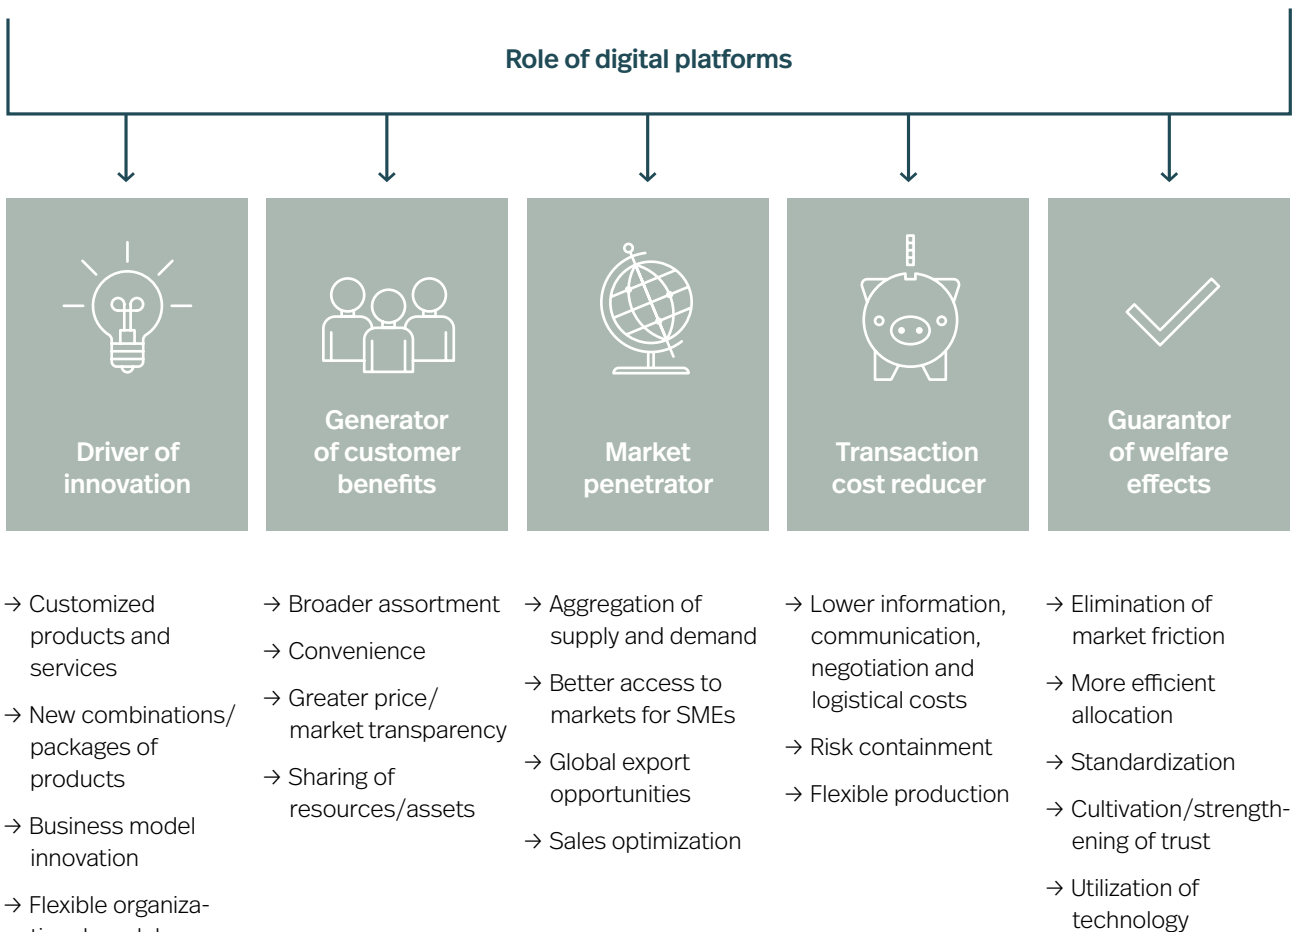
Role of digital platforms

Driver of innovation

Generator of customer benefits

Market penetrator

Transaction cost reducer

Guarantor of welfare effects

→ Customized products and services

→ New combinations/ packages of products

→ Business model innovation

→ Flexible organiza-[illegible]

→ Broader assortment

→ Convenience

→ Greater price/ market transparency

→ Sharing of resources/assets

→ Aggregation of supply and demand

→ Better access to markets for SMEs

→ Global export opportunities

→ Sales optimization

→ Lower information, communication, negotiation and logistical costs

→ Risk containment

→ Flexible production

→ Elimination of market friction

→ More efficient allocation

→ Standardization

→ Cultivation/strengthening of trust

→ Utilization of technology